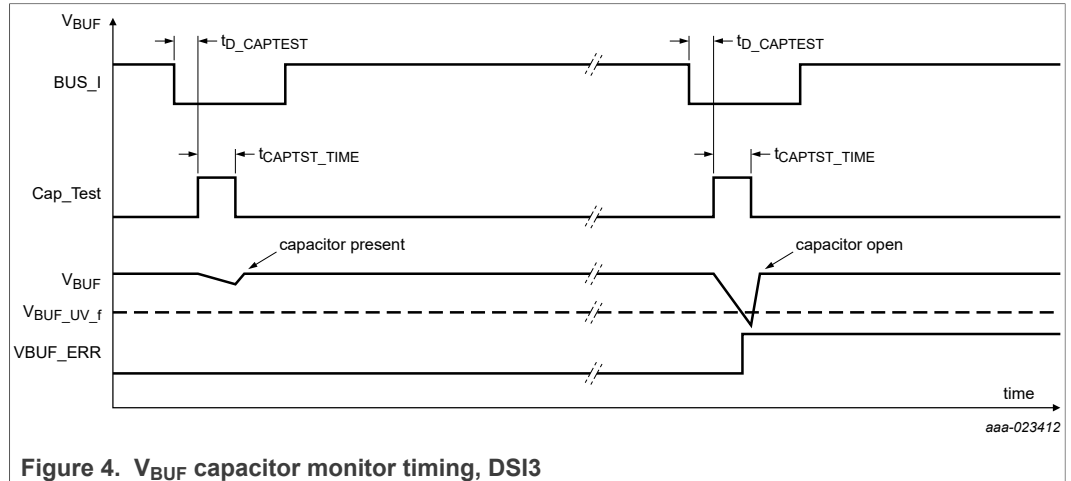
$V_{BUF}$

$t_{D\_CAPTEST}$

$t_{D\_CAPTEST}$

BUS_I

$t_{CAPTST\_TIME}$

$t_{CAPTST\_TIME}$

Cap_Test

capacitor present

capacitor open

$V_{BUF}$

$V_{BUF\_UV\_f}$

VBUF_ERR

time

aaa-023412

Figure 4. $V_{BUF}$ capacitor monitor timing, DSI3